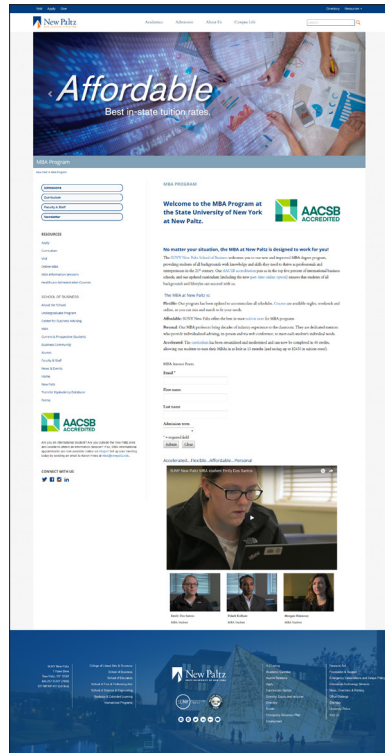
Visit Apply Give Directory Resources

New Paltz

Academics Admission About NP Campus Life

Search

Affordable

Best in-state tuition rates.

MBA Program

New Paltz > MBA Program

MBA PROGRAM

Welcome to the MBA Program at the State University of New York at New Paltz.

AACSB ACCREDITED

No matter your situation, the MBA at New Paltz is designed to work for you!

The SUNY New Paltz School of Business welcomes you to our new and improved MBA degree program, providing students of all backgrounds with knowledge and skills they need to thrive as professionals and entrepreneurs in the 21st century. Our AACSB accreditation puts us in the top five percent of international business schools, and our updated curriculum (including the new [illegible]) ensures that students of all backgrounds and lifestyles can succeed with us.

The MBA at New Paltz is:

Flexible: Our program has been updated to accommodate all schedules. Courses are available nights, weekends and online, so you can mix and match to fit your needs.

Affordable: SUNY New Paltz offers the best in-state tuition rates for MBA programs.

Personal: Our MBA professors bring decades of industry experience to the classroom. They are dedicated mentors who provide individualized advising, in-person and via web conference, to meet each student's individual needs.

Accelerated: The curriculum has been streamlined and modernized and can now be completed in 10 months, allowing our students to earn their MBAs in as little as 10 months (and saving up to $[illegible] in tuition costs).

MBA Interest Form

Email *

First name

Last name

Admission term

* = required field

Submit Clear

Accelerated...Flexible...Affordable...Personal

SUNY New Paltz MBA students Emily Eva Ramirez

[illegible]

MBA Student

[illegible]

MBA Student

Morgan Peterson

MBA Student

Admissions

Our Faculty

Faculty & Staff

Newsletter

RESOURCES

FAQs

Curriculum

Visit

Online MBA

MBA Information Sessions

Health Care Administration Courses

SCHOOL OF BUSINESS

About the School

Undergraduate Program

Center for Business Advising

MBA

Center of Professional Students

Business Community

Alumni

Faculty & Staff

News & Events

Home

New Paltz

Form for Registering as Graduate

Giving

AACSB ACCREDITED

Are you an international student? Are you outside the New York area and unable to attend an information session? If so, make informational appointments with our graduate team via Skype! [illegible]

CONNECT WITH US

New Paltz

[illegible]